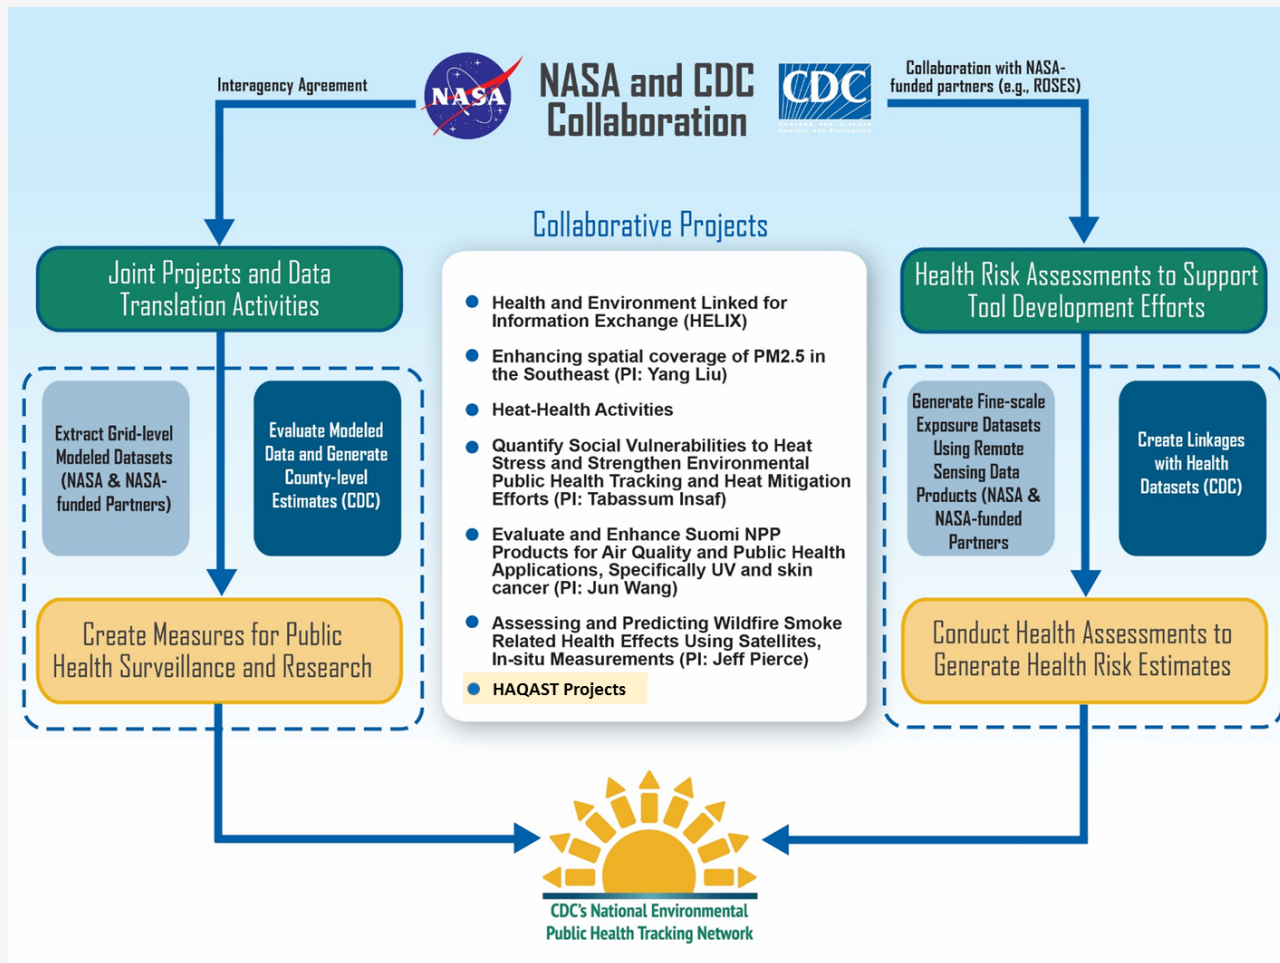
Interagency Agreement

NASA

NASA and CDC Collaboration

CDC

Collaboration with NASA-funded partners (e.g., ROSES)

Collaborative Projects

Joint Projects and Data Translation Activities

Health Risk Assessments to Support Tool Development Efforts

- Health and Environment Linked for Information Exchange (HELIX)
- Enhancing spatial coverage of PM2.5 in the Southeast (PI: Yang Liu)
- Heat-Health Activities
- Quantify Social Vulnerabilities to Heat Stress and Strengthen Environmental Public Health Tracking and Heat Mitigation Efforts (PI: Tabassum Insaf)
- Evaluate and Enhance Suomi NPP Products for Air Quality and Public Health Applications, Specifically UV and skin cancer (PI: Jun Wang)
- Assessing and Predicting Wildfire Smoke Related Health Effects Using Satellites, In-situ Measurements (PI: Jeff Pierce)
- HAQAST Projects

Extract Grid-level Modeled Datasets (NASA & NASA-funded Partners)

Evaluate Modeled Data and Generate County-level Estimates (CDC)

Generate Fine-scale Exposure Datasets Using Remote Sensing Data Products (NASA & NASA-funded Partners

Create Linkages with Health Datasets (CDC)

Create Measures for Public Health Surveillance and Research

Conduct Health Assessments to Generate Health Risk Estimates

CDC's National Environmental Public Health Tracking Network